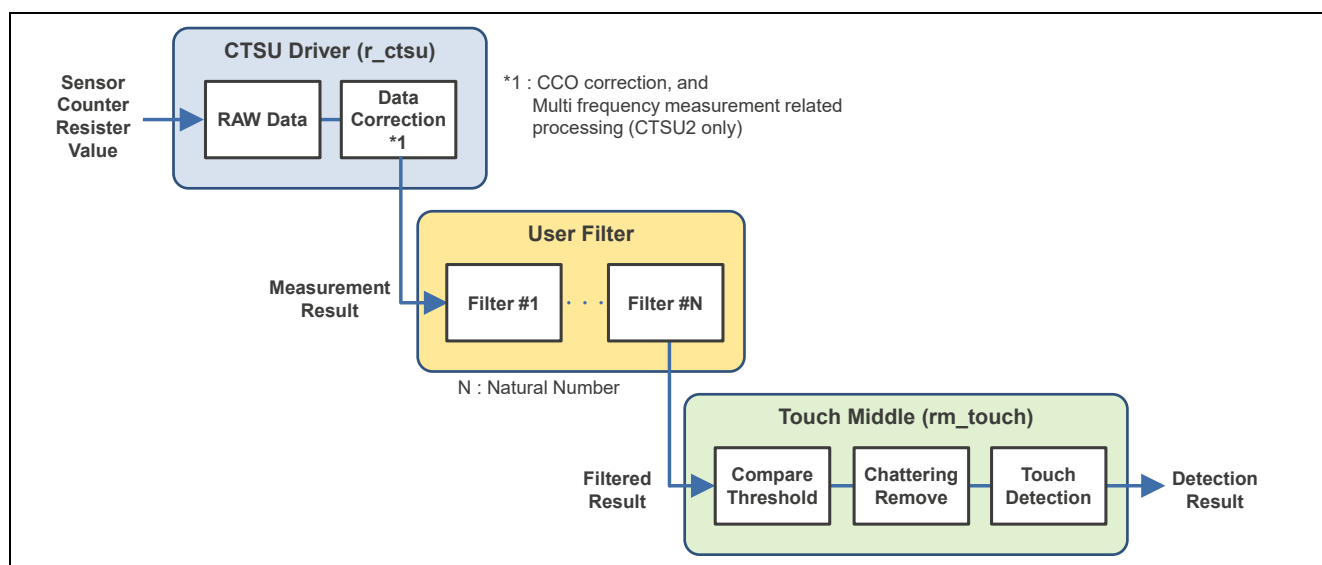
CTSU Driver (r_ctsu)

Sensor Counter Resister Value

RAW Data

Data Correction *1

*1 : CCO correction, and Multi frequency measurement related processing (CTSU2 only)

User Filter

Measurement Result

Filter #1

· · ·

Filter #N

N : Natural Number

Touch Middle (rm_touch)

Filtered Result

Compare Threshold

Chattering Remove

Touch Detection

Detection Result